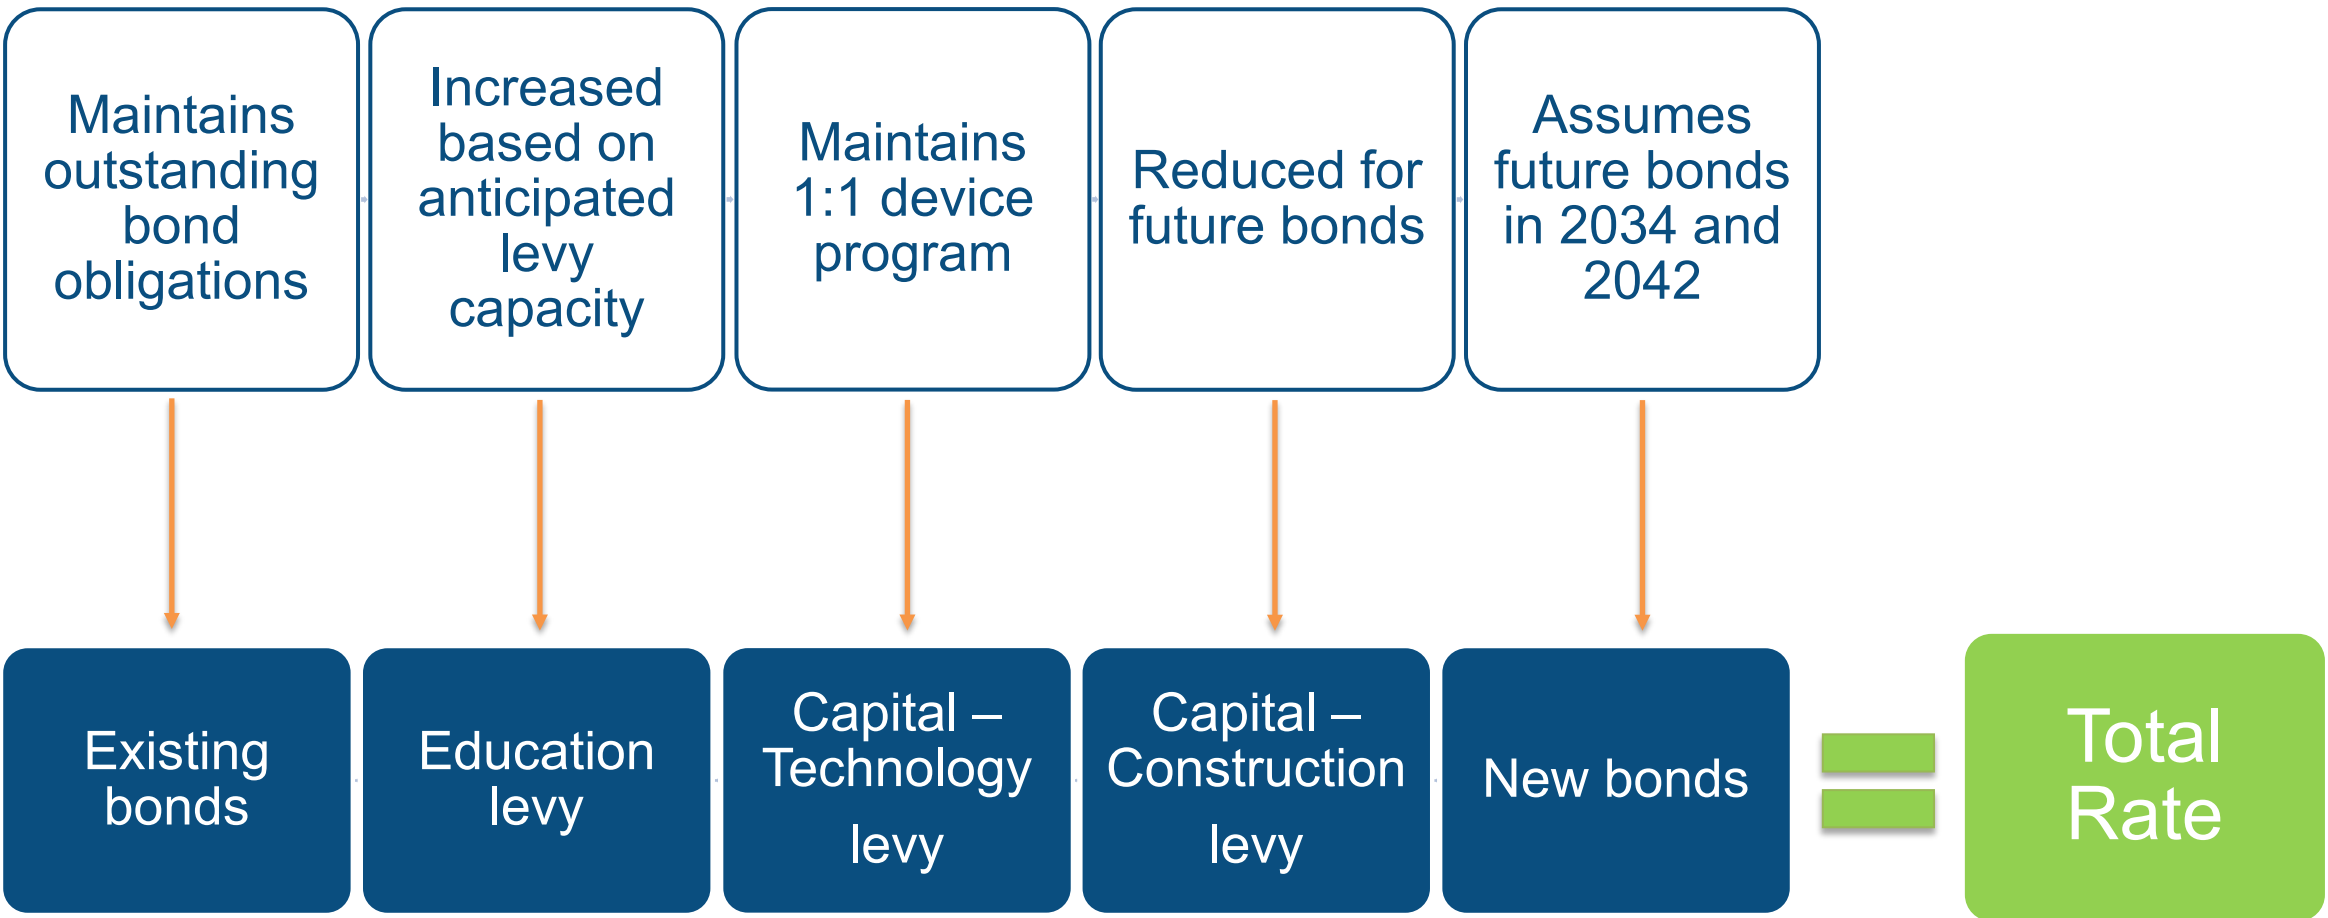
Maintains outstanding bond obligations

Increased based on anticipated levy capacity

Maintains 1:1 device program

Reduced for future bonds

Assumes future bonds in 2034 and 2042

Existing bonds

Education levy

Capital – Technology levy

Capital – Construction levy

New bonds

=

Total Rate